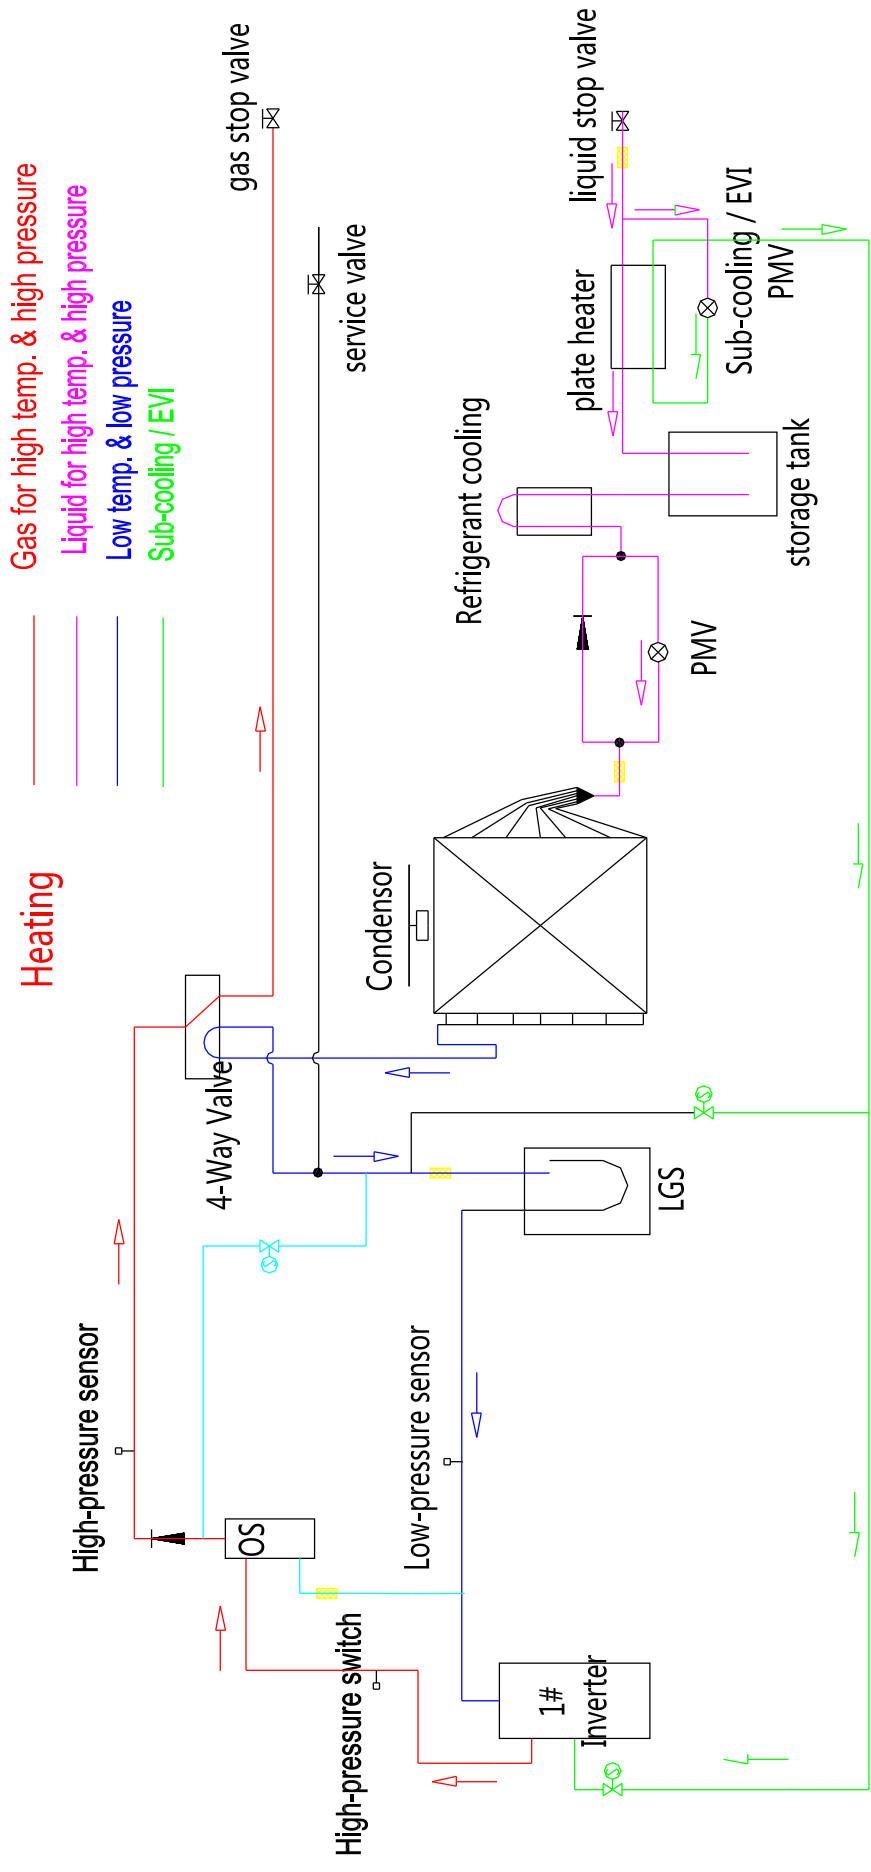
Gas for high temp. & high pressure
Liquid for high temp. & high pressure
Low temp. & low pressure
Sub-cooling / EVI

Heating

gas stop valve
service valve
liquid stop valve
plate heater
Sub-cooling / EVI PMV
storage tank
Refrigerant cooling
PMV
Condensor
4-Way Valve
LGS
High-pressure sensor
OS
Low-pressure sensor
High-pressure switch
1# Inverter